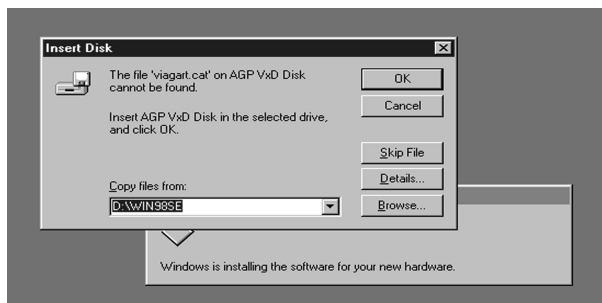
Insert Disk

The file 'viagart.cat' on AGP VxD Disk cannot be found.

Insert AGP VxD Disk in the selected drive, and click OK.

OK

Cancel

Skip File

Details...

Browse...

Copy files from:

D:\WIN98SE

Windows is installing the software for your new hardware.